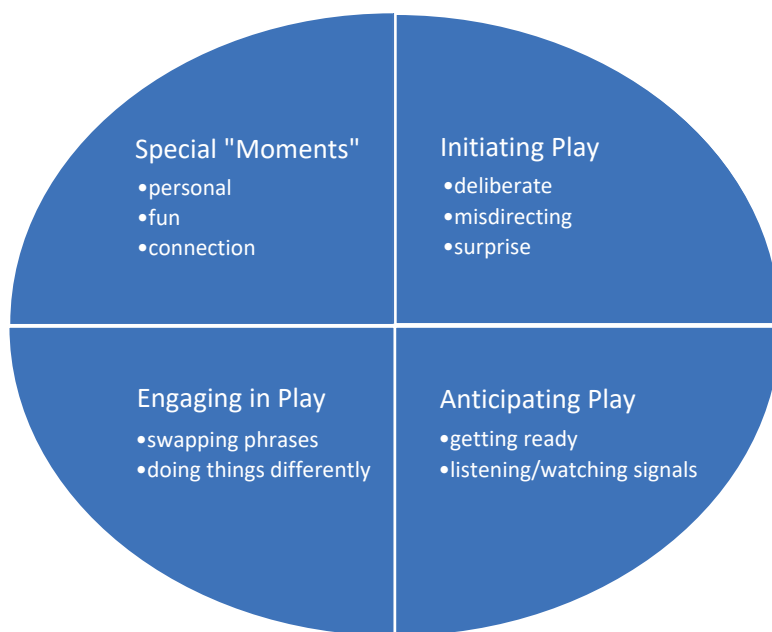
Special "Moments"
•personal
•fun
•connection

Initiating Play
•deliberate
•misdirecting
•surprise

Engaging in Play
•swapping phrases
•doing things differently

Anticipating Play
•getting ready
•listening/watching signals